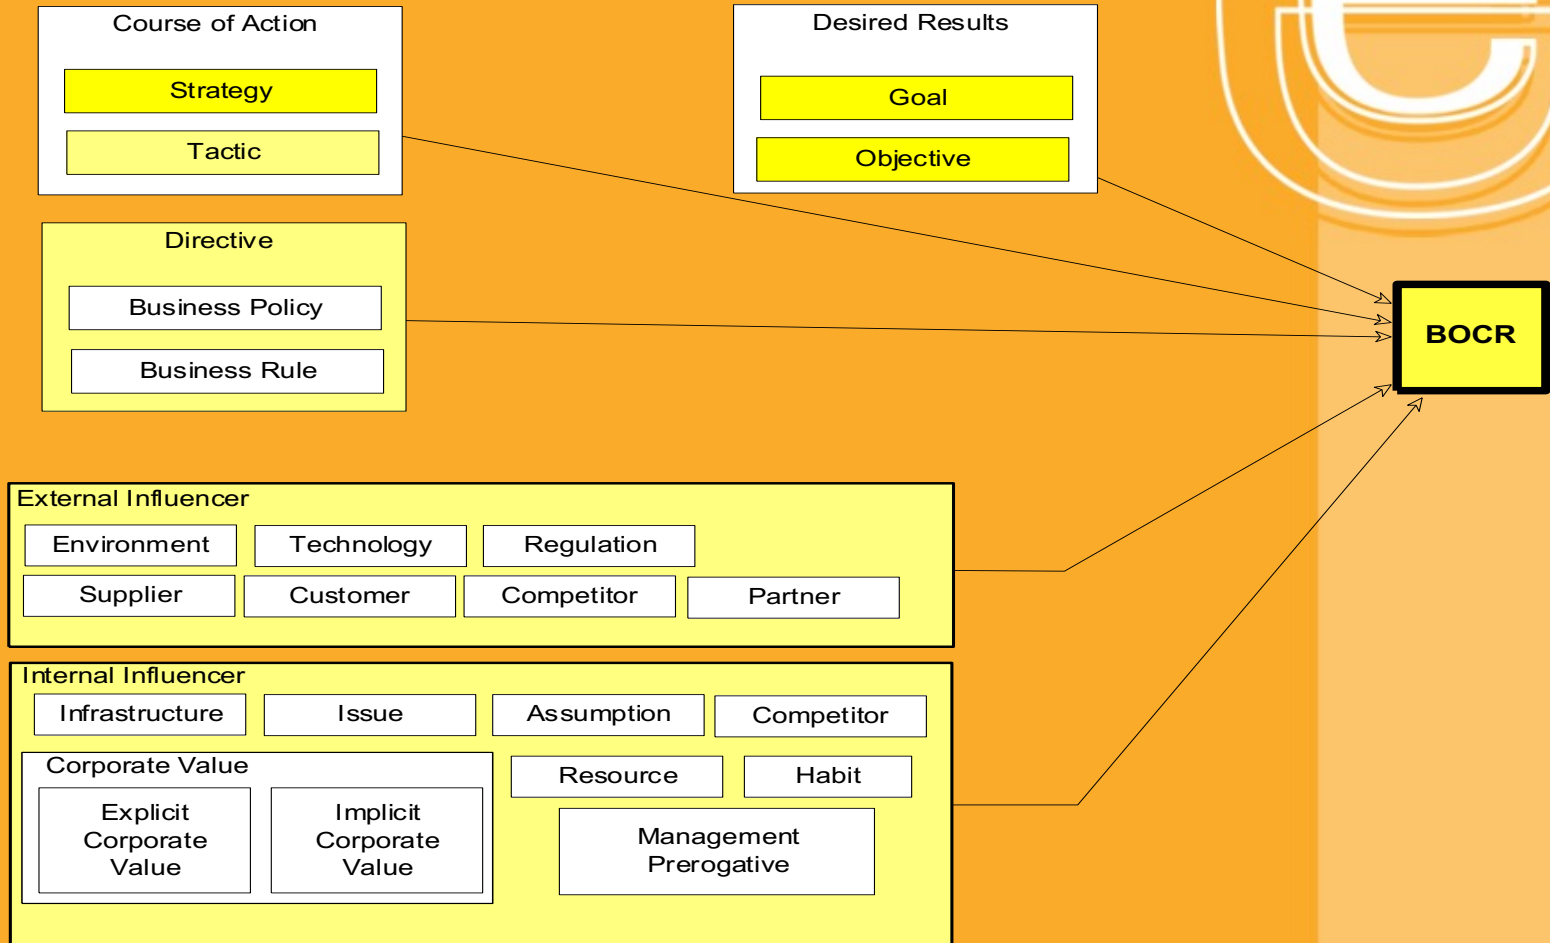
Course of Action

Strategy

Tactic

Desired Results

Goal

Objective

Directive

Business Policy

Business Rule

BOCR

External Influencer

Environment

Technology

Regulation

Supplier

Customer

Competitor

Partner

Internal Influencer

Infrastructure

Issue

Assumption

Competitor

Corporate Value

Explicit Corporate Value

Implicit Corporate Value

Resource

Habit

Management Prerogative